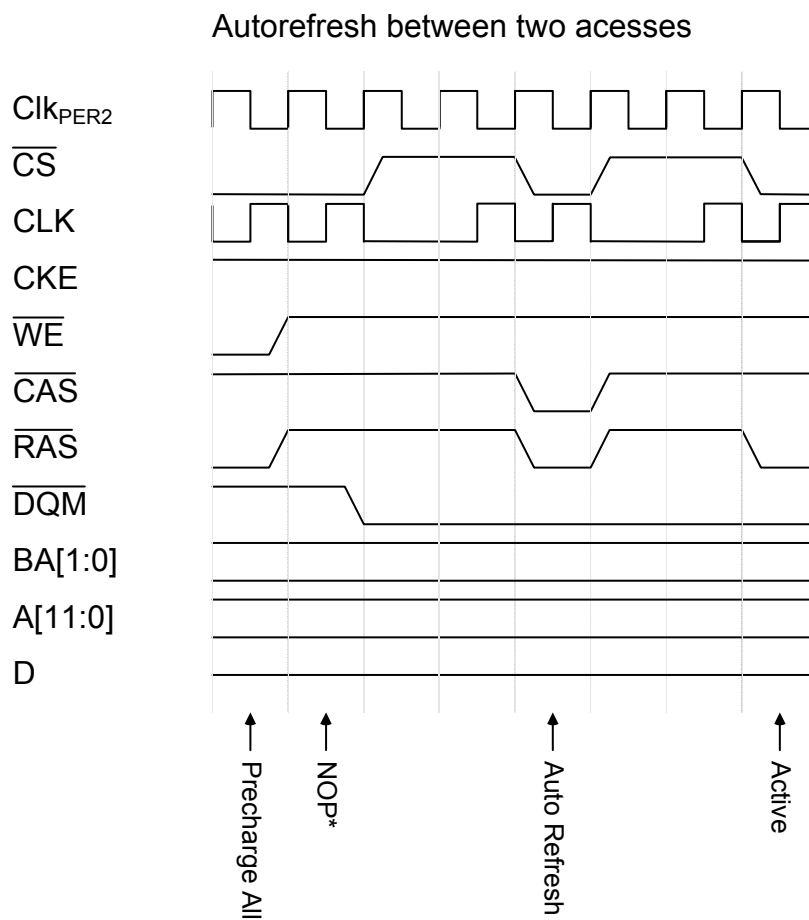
Autorefresh between two acesses

$Clk_{PER2}$

$\overline{CS}$

CLK

CKE

$\overline{WE}$

$\overline{CAS}$

$\overline{RAS}$

$\overline{DQM}$

BA[1:0]

A[11:0]

D

Precharge All

NOP*

Auto Refresh

Active